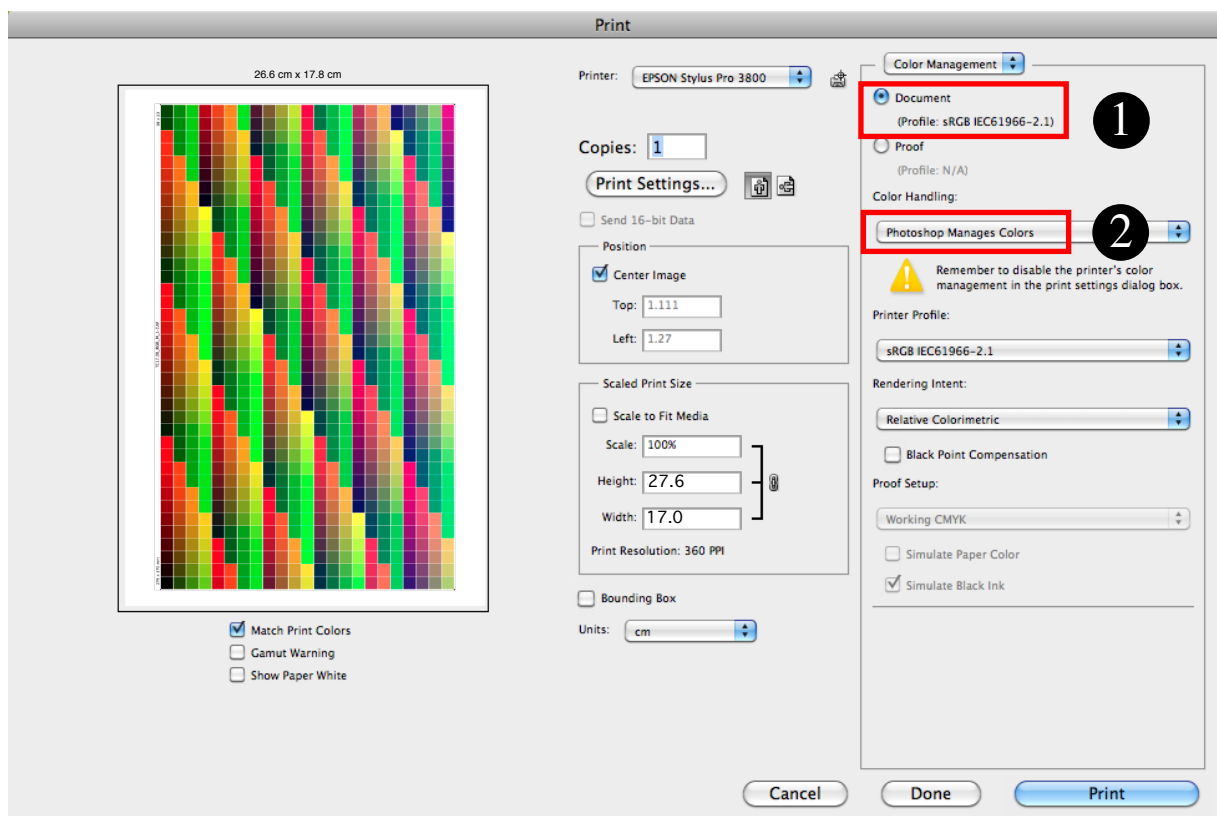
Print

26.6 cm x 17.8 cm

Match Print Colors
Gamut Warning
Show Paper White

Printer: EPSON Stylus Pro 3800

Copies: 1

Print Settings...

Send 16-bit Data

Position
Center Image
Top: 1.111
Left: 1.27

Scaled Print Size
Scale to Fit Media
Scale: 100%
Height: 27.6
Width: 17.0
Print Resolution: 360 PPI

Bounding Box

Units: cm

Color Management

Document
(Profile: sRGB IEC61966-2.1)

1

Proof
(Profile: N/A)

Color Handling:

Photoshop Manages Colors

2

Remember to disable the printer's color management in the print settings dialog box.

Printer Profile:
sRGB IEC61966-2.1

Rendering Intent:
Relative Colorimetric

Black Point Compensation

Proof Setup:
Working CMYK

Simulate Paper Color
Simulate Black Ink

Cancel
Done
Print